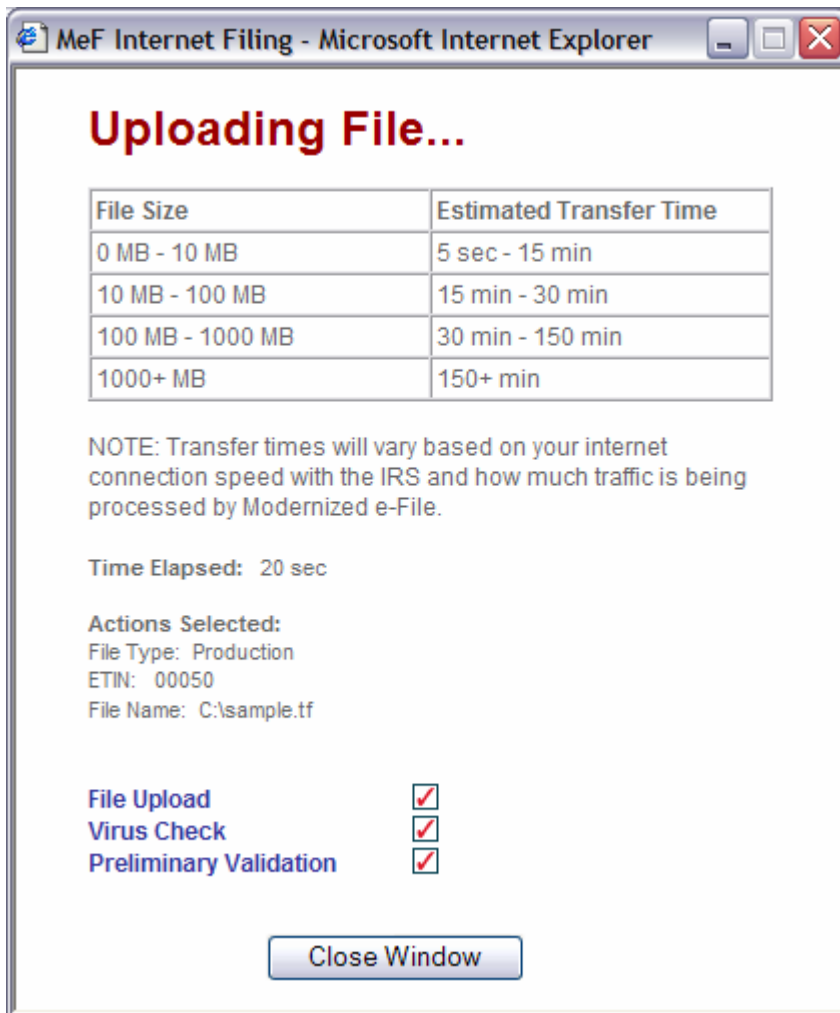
MeF Internet Filing - Microsoft Internet Explorer

Uploading File...

| File Size | Estimated Transfer Time |
|---|---|
| 0 MB - 10 MB | 5 sec - 15 min |
| 10 MB - 100 MB | 15 min - 30 min |
| 100 MB - 1000 MB | 30 min - 150 min |
| 1000+ MB | 150+ min |

NOTE: Transfer times will vary based on your internet connection speed with the IRS and how much traffic is being processed by Modernized e-File.

Time Elapsed: 20 sec

Actions Selected:
File Type: Production
ETIN: 00050
File Name: C:\sample.tf

File Upload
Virus Check
Preliminary Validation

Close Window